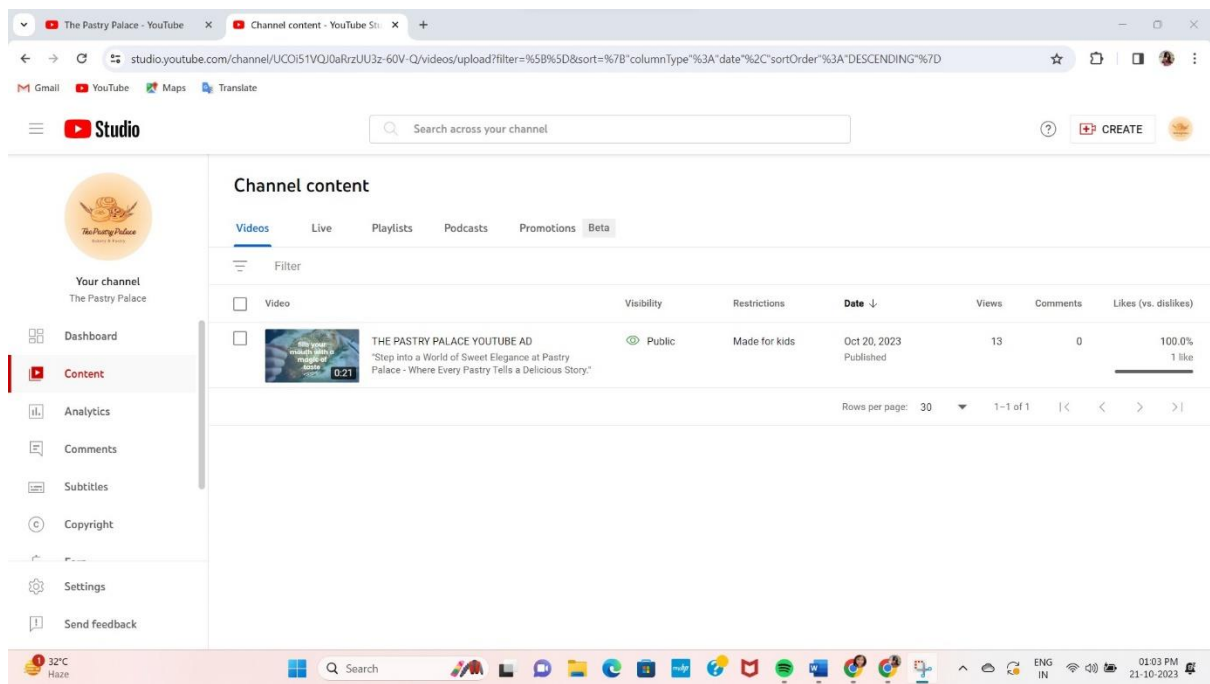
The Pastry Palace - YouTube
Channel content - YouTube Stu
studio.youtube.com/channel/UCOi51VQJ0aRrzUU3z-60V-Q/videos/upload?filter=%5B%5D&sort=%7B"columnType"%3A"date"%2C"sortOrder"%3A"DESCENDING"%7D
Gmail YouTube Maps Translate

Studio
Search across your channel
CREATE

The Pastry Palace
Your channel
The Pastry Palace
Dashboard
Content
Analytics
Comments
Subtitles
Copyright
Settings
Send feedback

Channel content
Videos Live Playlists Podcasts Promotions Beta
Filter

| Video | Visibility | Restrictions | Date ↓ | Views | Comments | Likes (vs. dislikes) |
|---|---|---|---|---|---|---|
| fill your mouth with a magic of taste 0:21 THE PASTRY PALACE YOUTUBE AD "Step into a World of Sweet Elegance at Pastry Palace - Where Every Pastry Tells a Delicious Story." | Public | Made for kids | Oct 20, 2023 Published | 13 | 0 | 100.0% 1 like |

Rows per page: 30 1–1 of 1

32°C Haze
Search
ENG IN
01:03 PM 21-10-2023